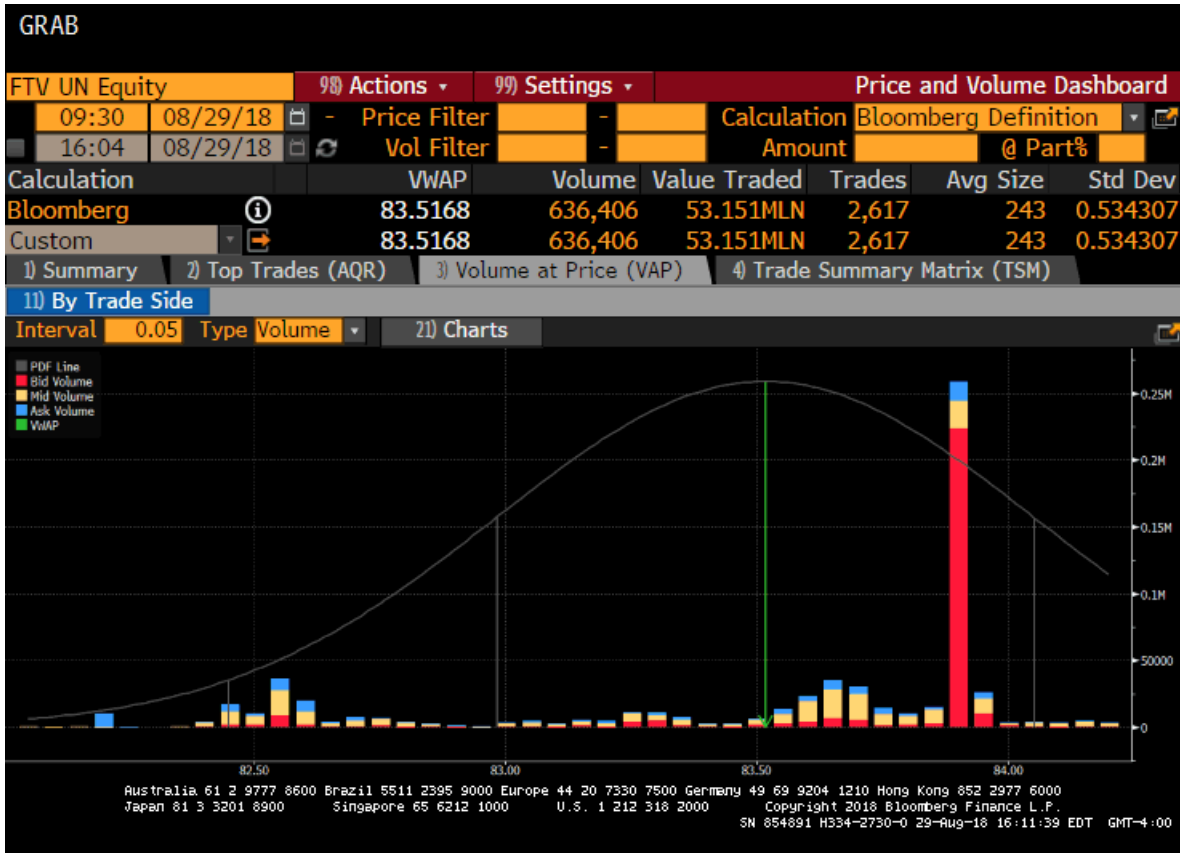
GRAB

FTV UN Equity | 98) Actions | 99) Settings | Price and Volume Dashboard

09:30 08/29/18 - Price Filter - Calculation Bloomberg Definition

16:04 08/29/18 Vol Filter - Amount @ Part%

| Calculation | VWAP | Volume | Value Traded | Trades | Avg Size | Std Dev |
|---|---|---|---|---|---|---|
| Bloomberg | 83.5168 | 636,406 | 53.151MLN | 2,617 | 243 | 0.534307 |
| Custom | 83.5168 | 636,406 | 53.151MLN | 2,617 | 243 | 0.534307 |

1) Summary | 2) Top Trades (AQR) | 3) Volume at Price (VAP) | 4) Trade Summary Matrix (TSM)

11) By Trade Side

Interval 0.05 Type Volume 21) Charts

PDF Line
Bid Volume
Mid Volume
Ask Volume
VWAP

0.25M
0.2M
0.15M
0.1M
50000
0

82.50 83.00 83.50 84.00

Australia 61 2 9777 8600 Brazil 5511 2395 9000 Europe 44 20 7330 7500 Germany 49 69 9204 1210 Hong Kong 852 2977 6000
Japan 81 3 3201 8900 Singapore 65 6212 1000 U.S. 1 212 318 2000 Copyright 2018 Bloomberg Finance L.P.
SN 854891 H334-2730-0 29-Aug-18 16:11:39 EDT GMT-4:00